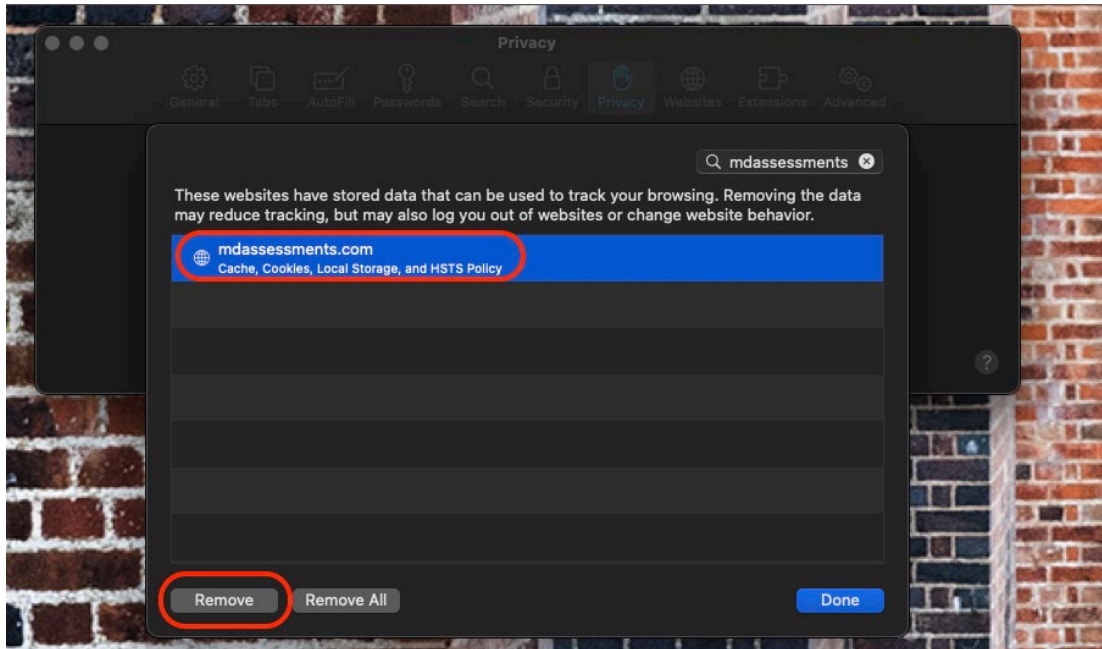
Privacy

General Tabs AutoFill Passwords Search Security Privacy Websites Extensions Advanced

mdassessments

These websites have stored data that can be used to track your browsing. Removing the data may reduce tracking, but may also log you out of websites or change website behavior.

mdassessments.com
Cache, Cookies, Local Storage, and HSTS Policy

?

Remove Remove All Done